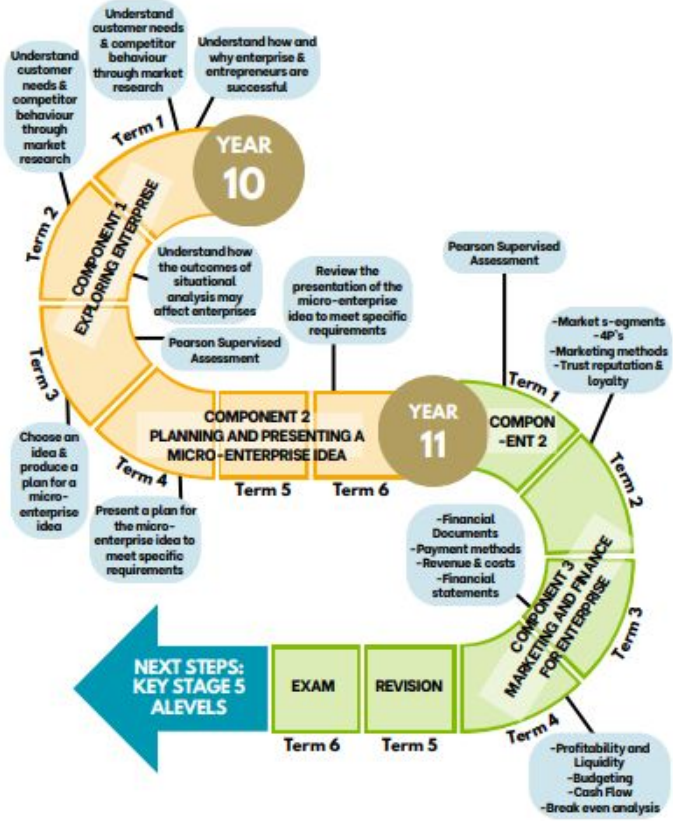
Understand customer needs & competitor behaviour through market research

Understand customer needs & competitor behaviour through market research

Understand how and why enterprise & entrepreneurs are successful

Term 1

YEAR 10

Term 2

COMPONENT 1 EXPLORING ENTERPRISE

Understand how the outcomes of situational analysis may affect enterprises

Pearson Supervised Assessment

Term 3

Review the presentation of the micro-enterprise idea to meet specific requirements

Pearson Supervised Assessment

Choose an idea & produce a plan for a micro-enterprise idea

COMPONENT 2 PLANNING AND PRESENTING A MICRO-ENTERPRISE IDEA

Term 4

Term 5

Term 6

YEAR 11

Term 1

COMPON-ENT 2

-Market s-egments
-4P's
-Marketing methods
-Trust reputation & loyalty

Term 2

Present a plan for the micro-enterprise idea to meet specific requirements

-Financial Documents
-Payment methods
-Revenue & costs
-Financial statements

COMPONENT 3 MARKETING AND FINANCE FOR ENTERPRISE

Term 3

NEXT STEPS: KEY STAGE 5 ALEVELS

EXAM

REVISION

Term 6

Term 5

Term 4

-Profitability and Liquidity
-Budgeting
-Cash Flow
-Break even analysis